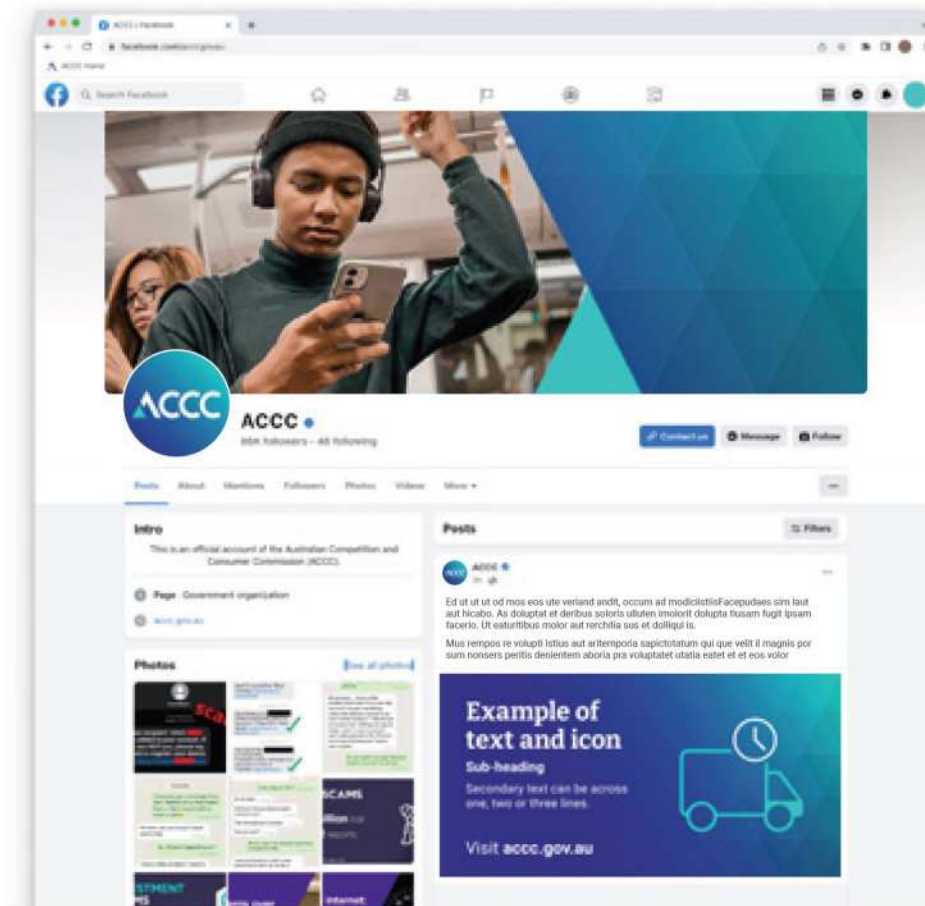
ACCC | Facebook
facebook.com/accc/groups
ACCC Home
Search Facebook

ACCC
ACCC
88K followers • 46 following
Contact us
Message
Follow

Posts About Mentions Followers Photos Videos More

Intro
This is an official account of the Australian Competition and Consumer Commission (ACCC).
Page Government organization
accc.gov.au

Photos
See all photos
SCAMS
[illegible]
STMENT
Internet

Posts
Filters
ACCC
2h

Ed ut ut ut od mos eos ute veriand andit, occum ad modicististFacepudaes sim laut aut hicabo. As doluptat et deribus soloris ulluten imolorit dolupta tiusam fugit ipsam facerio. Ut eaturitibus molor aut rerchilia sus et dolliqui is.

Mus rempos re volupti istius aut aritemporia sapictotatum qui que velit il magnis por sum nonsers peritis denientem aboria pra voluptatet utatia eatet et et eos volor

Example of text and icon
Sub-heading
Secondary text can be across one, two or three lines.
Visit accc.gov.au